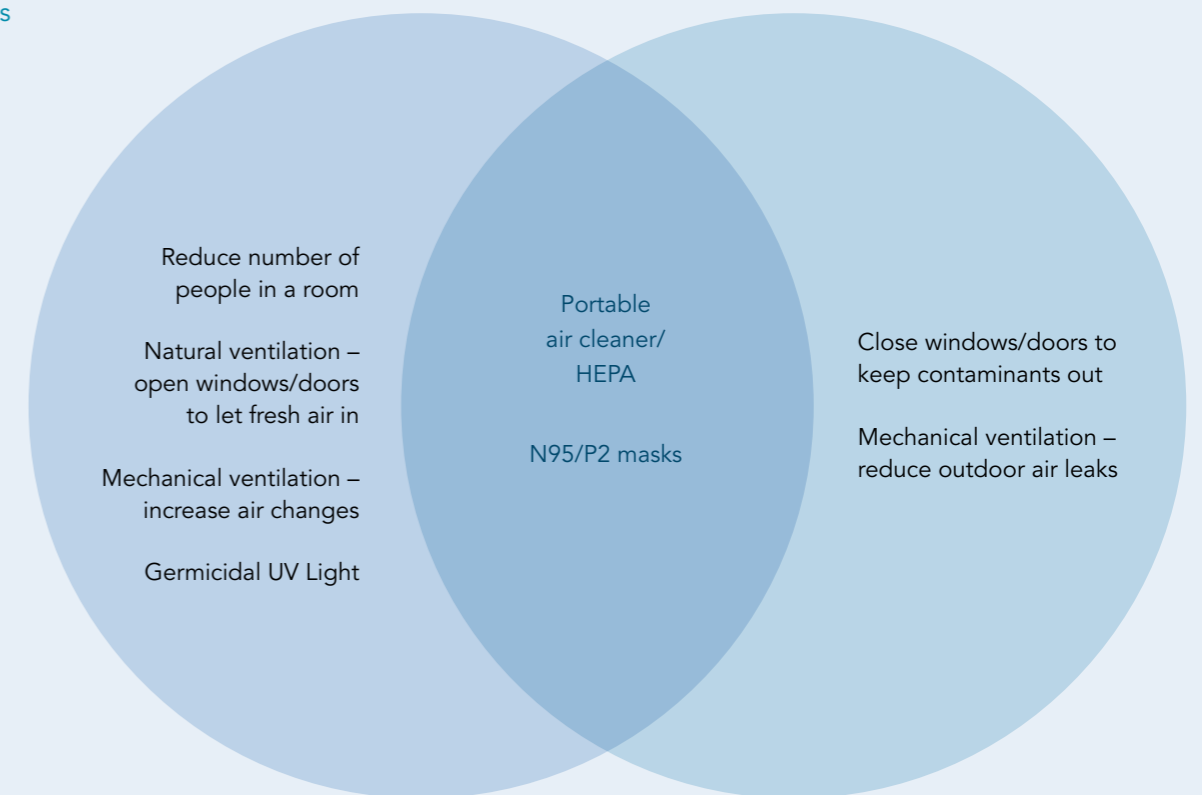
s

Reduce number of people in a room

Natural ventilation – open windows/doors to let fresh air in

Mechanical ventilation – increase air changes

Germicidal UV Light

Portable air cleaner/ HEPA

N95/P2 masks

Close windows/doors to keep contaminants out

Mechanical ventilation – reduce outdoor air leaks